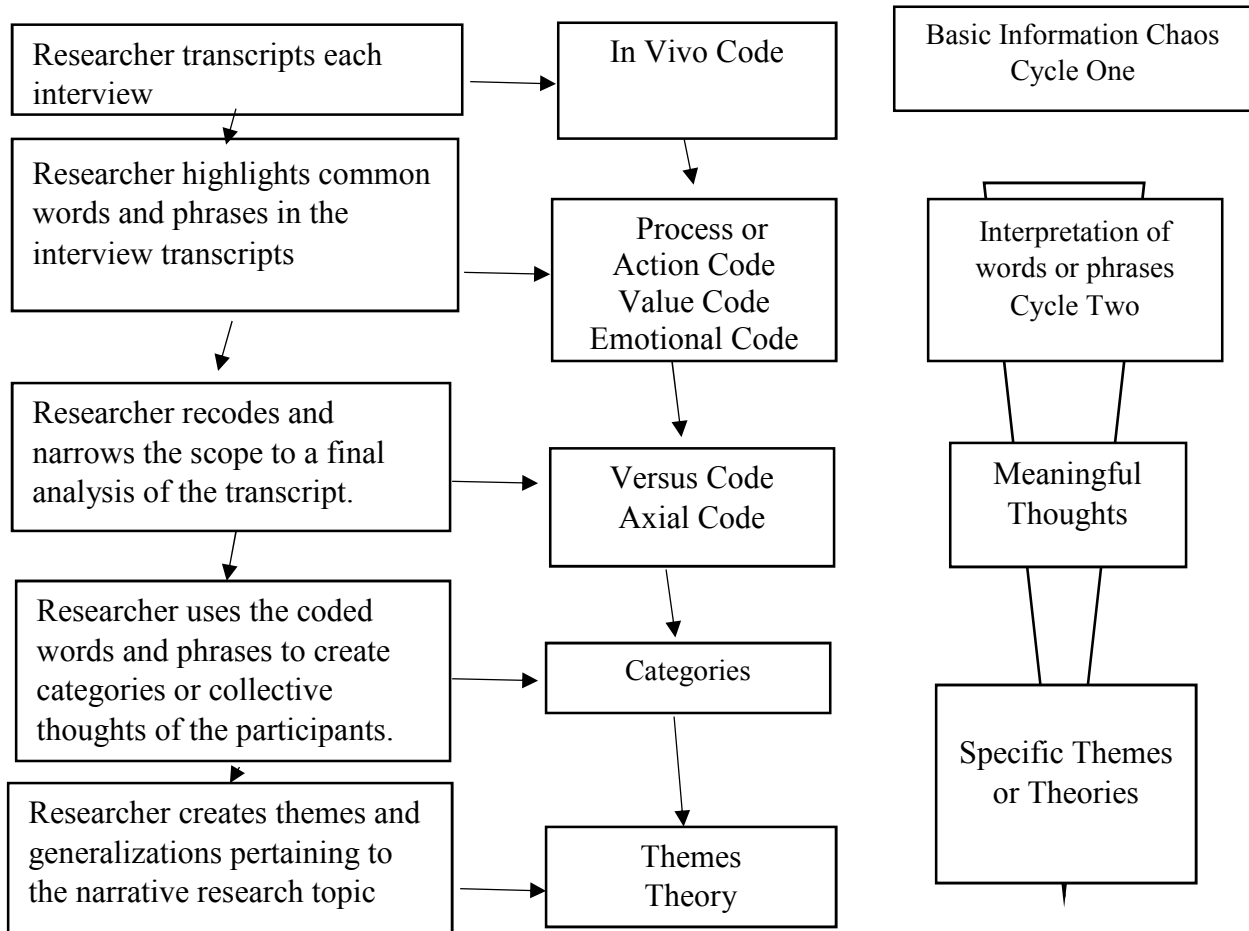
Researcher transcripts each interview

In Vivo Code

Basic Information Chaos
Cycle One

Researcher highlights common words and phrases in the interview transcripts

Process or
Action Code
Value Code
Emotional Code

Interpretation of words or phrases
Cycle Two

Researcher recodes and narrows the scope to a final analysis of the transcript.

Versus Code
Axial Code

Meaningful Thoughts

Researcher uses the coded words and phrases to create categories or collective thoughts of the participants.

Categories

Specific Themes or Theories

Researcher creates themes and generalizations pertaining to the narrative research topic

Themes
Theory